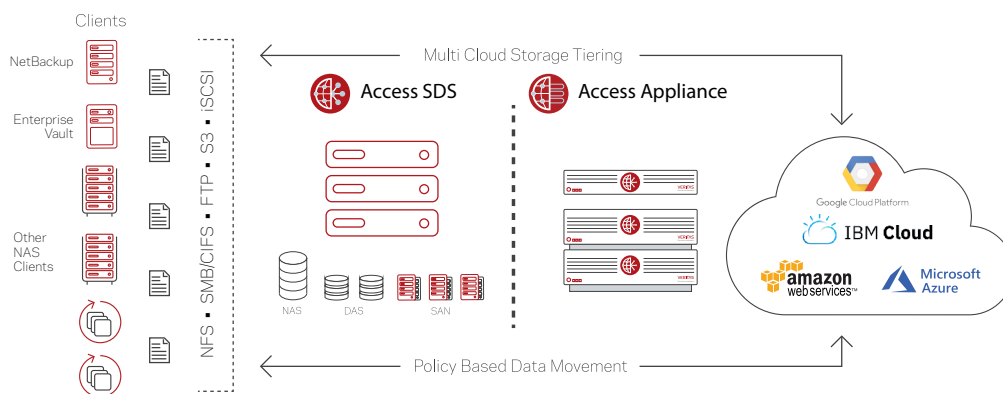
Clients

NetBackup

Enterprise Vault

Other NAS Clients

NFS ▪ SMB/CIFS ▪ FTP ▪ S3 ▪ iSCSI

Multi Cloud Storage Tiering

Access SDS

Access Appliance

NAS

DAS

SAN

Google Cloud Platform

IBM Cloud

amazon web services™

Microsoft Azure

Policy Based Data Movement